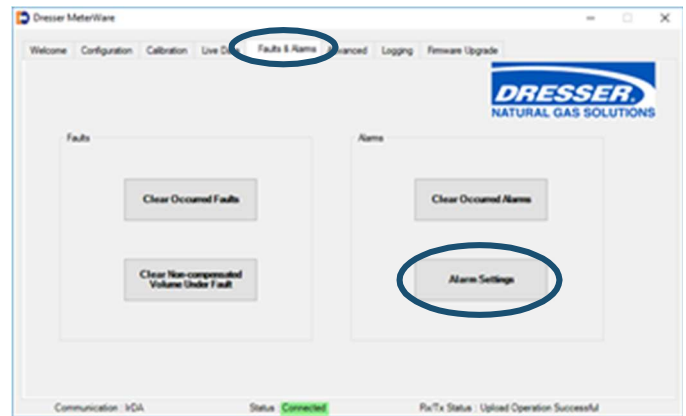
Dresser MeterWare

Welcome | Configuration | Calibration | Live D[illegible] | Faults & Alarms | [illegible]dvanced | Logging | Firmware Upgrade

DRESSER.
NATURAL GAS SOLUTIONS

Faults

Clear Occurred Faults

Clear Non-compensated Volume Under Fault

Alarms

Clear Occurred Alarms

Alarm Settings

Communication : IrDA

Status : Connected

Rx/Tx Status : Upload Operation Successful